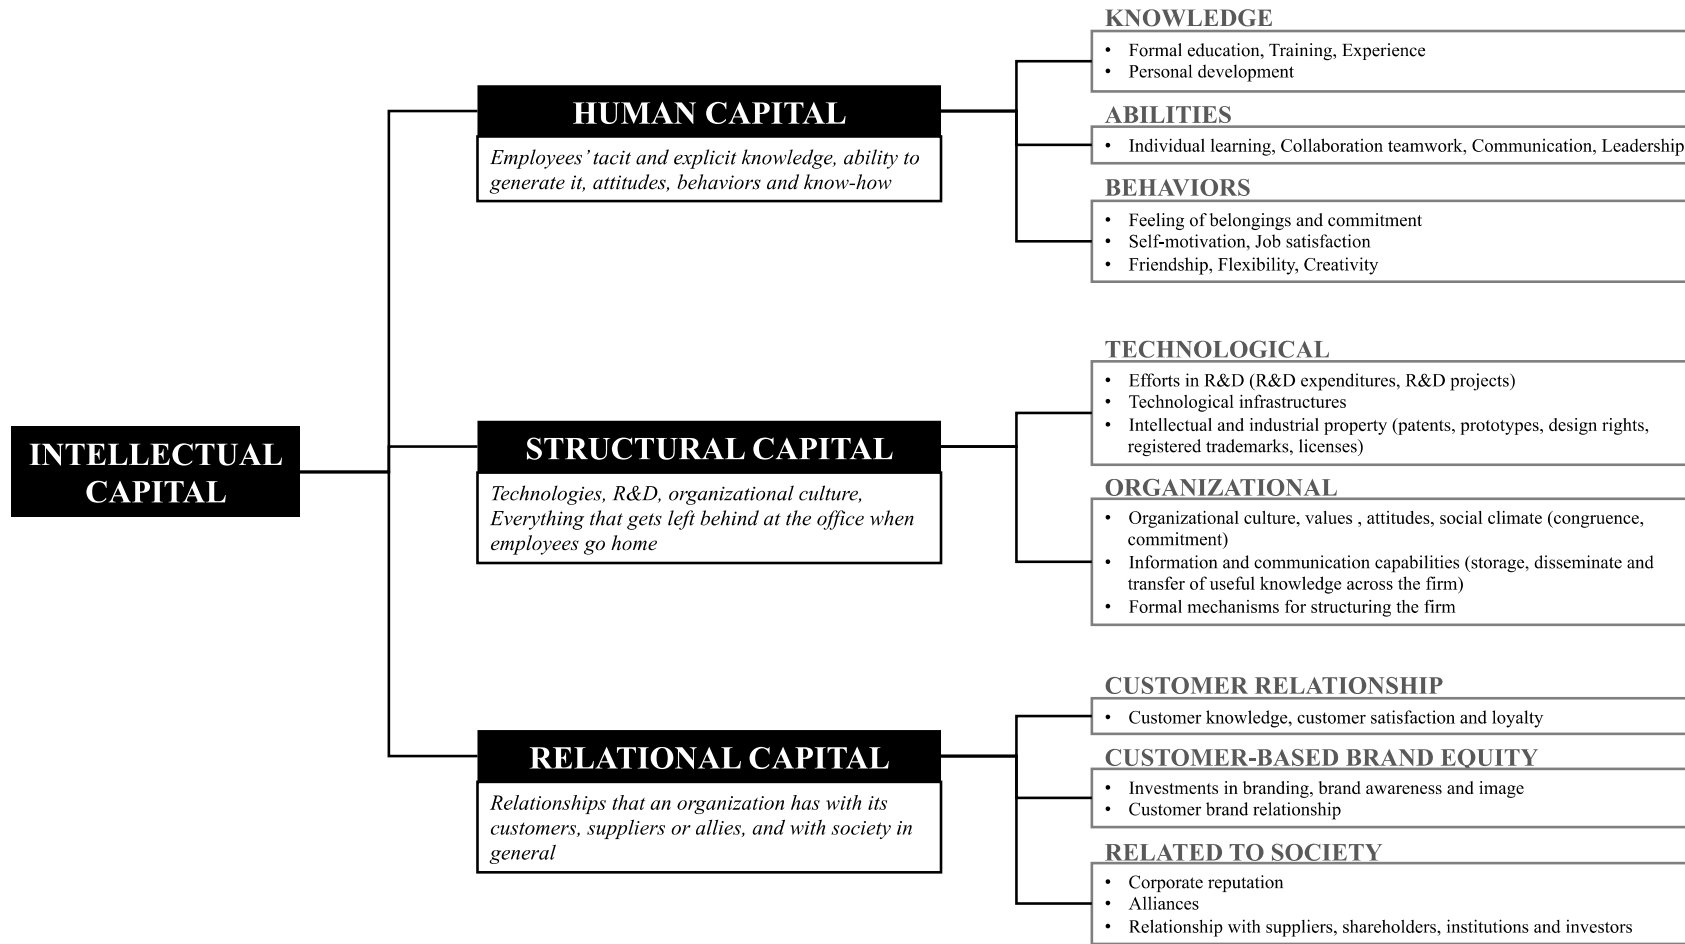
INTELLECTUAL CAPITAL

HUMAN CAPITAL

Employees' tacit and explicit knowledge, ability to generate it, attitudes, behaviors and know-how

KNOWLEDGE
• Formal education, Training, Experience
• Personal development

ABILITIES
• Individual learning, Collaboration teamwork, Communication, Leadership

BEHAVIORS
• Feeling of belongings and commitment
• Self-motivation, Job satisfaction
• Friendship, Flexibility, Creativity

STRUCTURAL CAPITAL

Technologies, R&D, organizational culture, Everything that gets left behind at the office when employees go home

TECHNOLOGICAL
• Efforts in R&D (R&D expenditures, R&D projects)
• Technological infrastructures
• Intellectual and industrial property (patents, prototypes, design rights, registered trademarks, licenses)

ORGANIZATIONAL
• Organizational culture, values , attitudes, social climate (congruence, commitment)
• Information and communication capabilities (storage, disseminate and transfer of useful knowledge across the firm)
• Formal mechanisms for structuring the firm

RELATIONAL CAPITAL

Relationships that an organization has with its customers, suppliers or allies, and with society in general

CUSTOMER RELATIONSHIP
• Customer knowledge, customer satisfaction and loyalty

CUSTOMER-BASED BRAND EQUITY
• Investments in branding, brand awareness and image
• Customer brand relationship

RELATED TO SOCIETY
• Corporate reputation
• Alliances
• Relationship with suppliers, shareholders, institutions and investors